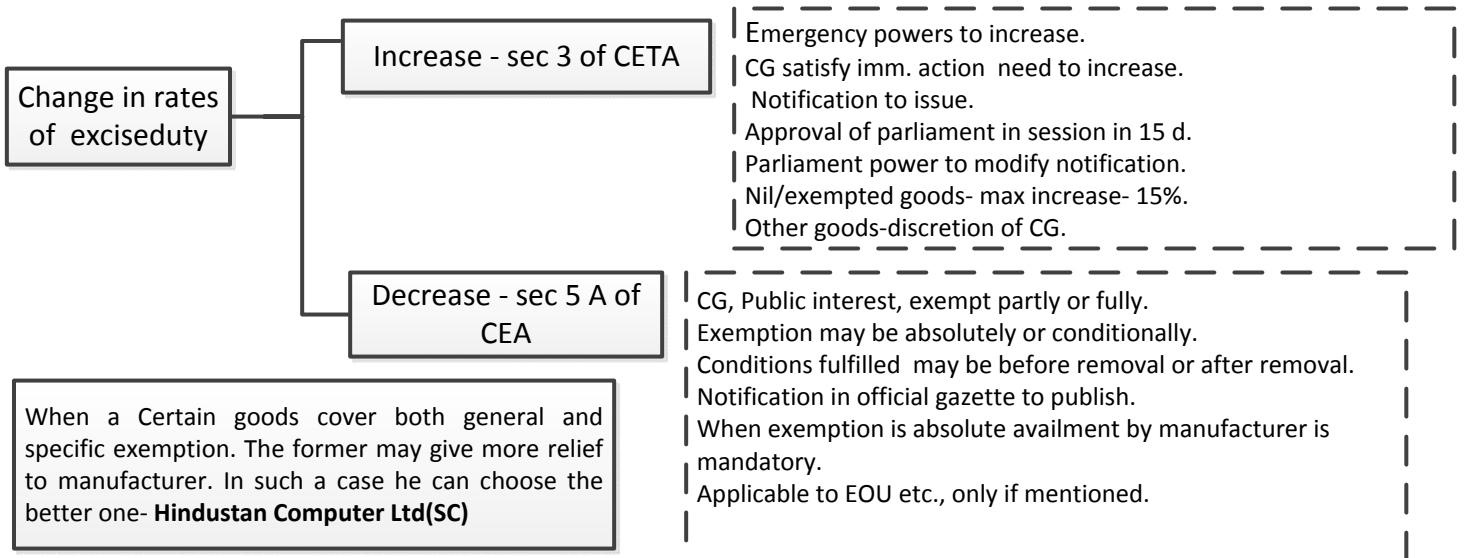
Change in rates of exciseduty

Increase - sec 3 of CETA

Emergency powers to increase.
CG satisfy imm. action need to increase.
Notification to issue.
Approval of parliament in session in 15 d.
Parliament power to modify notification.
Nil/exempted goods- max increase- 15%.
Other goods-discretion of CG.

Decrease - sec 5 A of CEA

CG, Public interest, exempt partly or fully.
Exemption may be absolutely or conditionally.
Conditions fulfilled may be before removal or after removal.
Notification in official gazette to publish.
When exemption is absolute availment by manufacturer is mandatory.
Applicable to EOU etc., only if mentioned.

When a Certain goods cover both general and specific exemption. The former may give more relief to manufacturer. In such a case he can choose the better one- **Hindustan Computer Ltd(SC)**